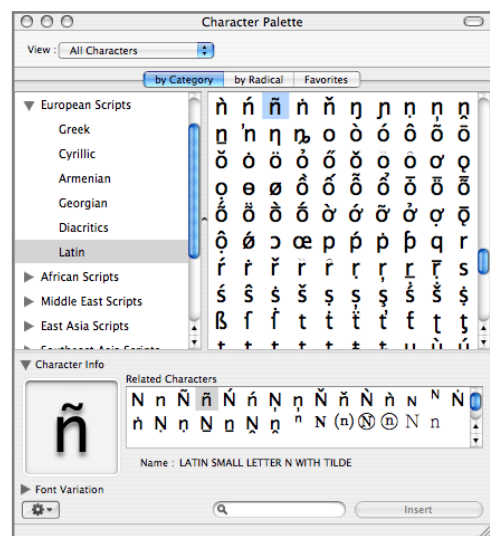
Character Palette

View : All Characters

by Category | by Radical | Favorites

▼ European Scripts
Greek
Cyrillic
Armenian
Georgian
Diacritics
Latin
▶ African Scripts
▶ Middle East Scripts
▶ East Asia Scripts
▶ Southeast Asia Scripts

| ǹ | ń | ñ | ṅ | ň | ŋ | ɲ | ņ | ṇ | n̂ |
|---|---|---|---|---|---|---|---|---|---|
| ṉ | ŉ | ɳ | ȵ | o | ò | ó | ô | ö | ȏ |
| ŏ | ȯ | ȱ | ỏ | ő | ǒ | ȍ | ȏ | ơ | ǫ |
| ọ | ɵ | ø | ồ | ố | ỗ | ổ | ō | ȫ | ȭ |
| ṓ | ȫ | ṏ | ȯ | ờ | ớ | ỡ | ở | ợ | ǭ |
| ộ | ǿ | ɔ | œ | p | ṕ | ṗ | ƥ | q | r |
| ŕ | ṙ | ř | ȑ | ȓ | ŗ | ṛ | ṟ | ṝ | s |
| ś | ŝ | ṡ | š | ş | ṣ | ṥ | ṧ | ṩ | ș |
| ß | ʃ | ƭ | t | ṫ | ẗ | ť | ƫ | ţ | ṭ |

▼ Character Info
Related Characters
N n Ñ ñ Ń ń Ņ ņ Ň ň Ǹ ǹ ᴺ Ṅ
ṅ Ṇ ṇ Ṉ ṉ Ṋ ṋ ⁿ N ⒩ Ⓝ ⓝ N n

ñ

Name : LATIN SMALL LETTER N WITH TILDE

▶ Font Variation

Insert